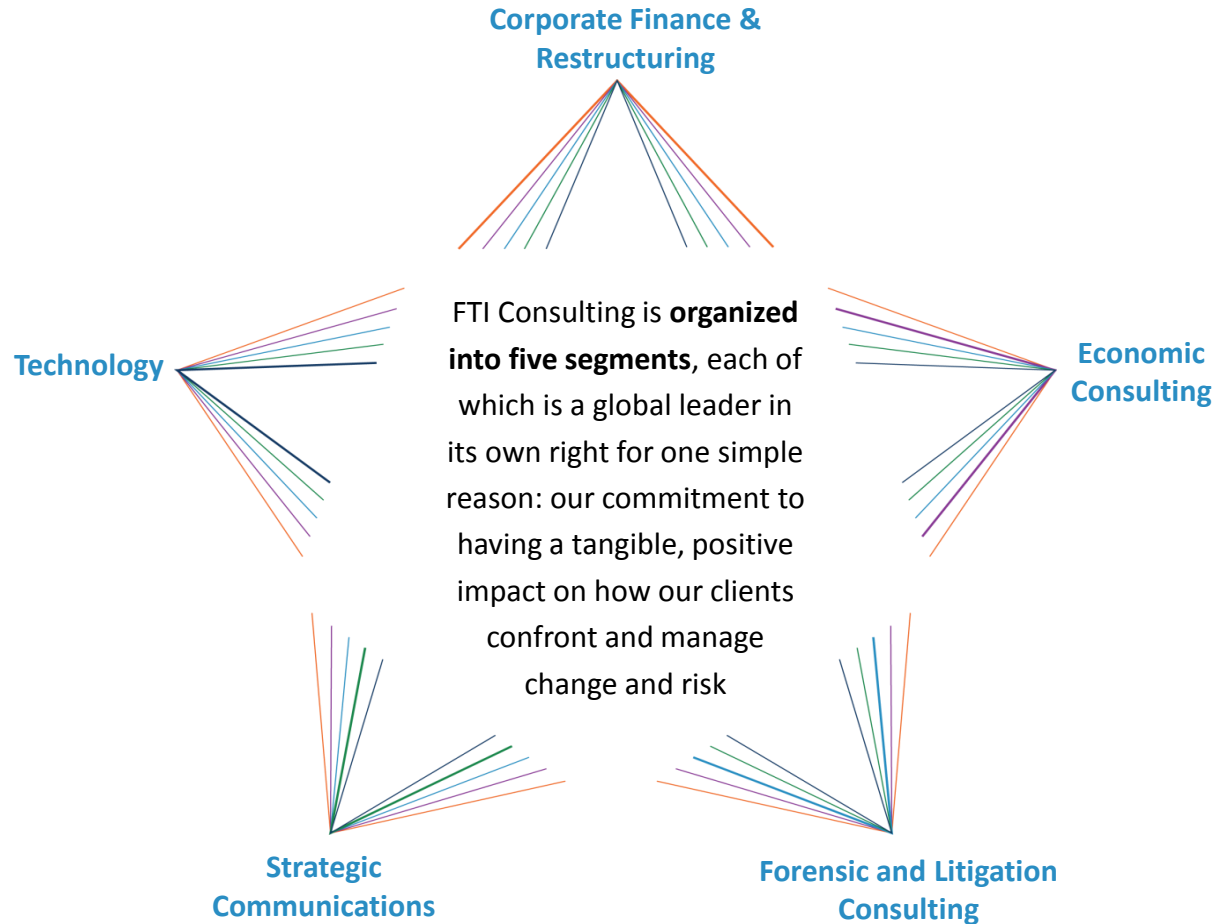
Corporate Finance & Restructuring

Technology

FTI Consulting is **organized into five segments**, each of which is a global leader in its own right for one simple reason: our commitment to having a tangible, positive impact on how our clients confront and manage change and risk

Economic Consulting

Strategic Communications

Forensic and Litigation Consulting